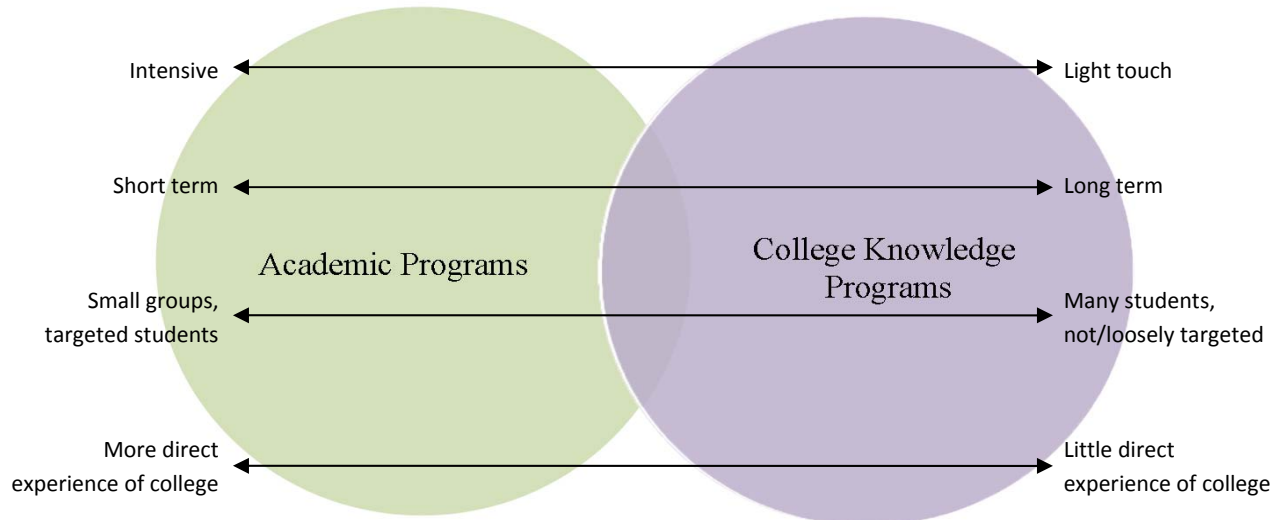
Intensive Light touch

Short term Long term

Academic Programs

College Knowledge Programs

Small groups, targeted students

Many students, not/loosely targeted

More direct experience of college

Little direct experience of college